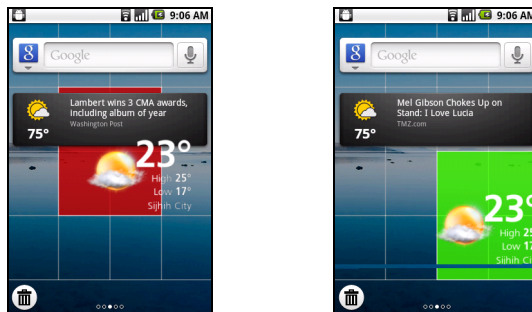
9:06 AM

Google

75°

Lambert wins 3 CMA awards, including album of year

Washington Post

23°

High 25°

Low 17°

Sijhih City

9:06 AM

Google

75°

Mel Gibson Chokes Up on Stand: I Love Lucia

TMZ.com

23°

High 25

Low 17

Sijhih Ci